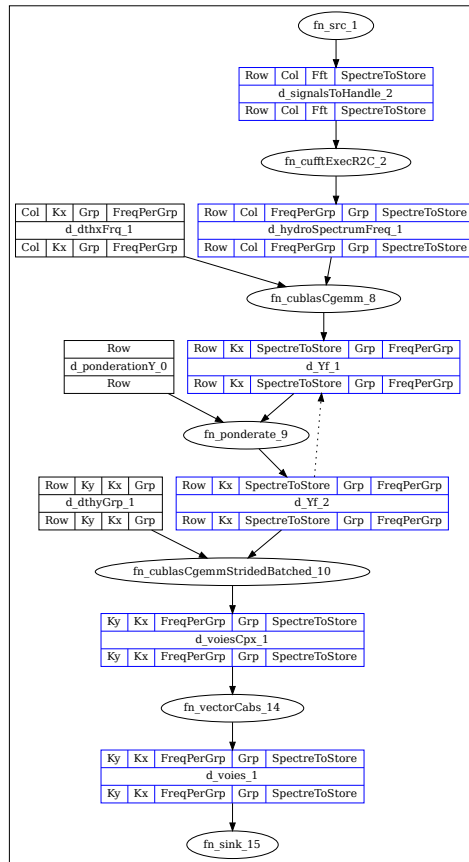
fn_src_1

| Row | Col | Fft | SpectreToStore |
|---|---|---|---|
| d_signalsToHandle_2 | | | |
| Row | Col | Fft | SpectreToStore |

fn_cufftExecR2C_2

| Col | Kx | Grp | FreqPerGrp |
|---|---|---|---|
| d_dthxFrq_1 | | | |
| Col | Kx | Grp | FreqPerGrp |

| Row | Col | FreqPerGrp | Grp | SpectreToStore |
|---|---|---|---|---|
| d_hydroSpectrumFreq_1 | | | | |
| Row | Col | FreqPerGrp | Grp | SpectreToStore |

fn_cublasCgemm_8

| Row |
|---|
| d_ponderationY_0 |
| Row |

| Row | Kx | SpectreToStore | Grp | FreqPerGrp |
|---|---|---|---|---|
| d_Yf_1 | | | | |
| Row | Kx | SpectreToStore | Grp | FreqPerGrp |

fn_ponderate_9

| Row | Ky | Kx | Grp |
|---|---|---|---|
| d_dthyGrp_1 | | | |
| Row | Ky | Kx | Grp |

| Row | Kx | SpectreToStore | Grp | FreqPerGrp |
|---|---|---|---|---|
| d_Yf_2 | | | | |
| Row | Kx | SpectreToStore | Grp | FreqPerGrp |

fn_cublasCgemmStridedBatched_10

| Ky | Kx | FreqPerGrp | Grp | SpectreToStore |
|---|---|---|---|---|
| d_voiesCpx_1 | | | | |
| Ky | Kx | FreqPerGrp | Grp | SpectreToStore |

fn_vectorCabs_14

| Ky | Kx | FreqPerGrp | Grp | SpectreToStore |
|---|---|---|---|---|
| d_voies_1 | | | | |
| Ky | Kx | FreqPerGrp | Grp | SpectreToStore |

fn_sink_15